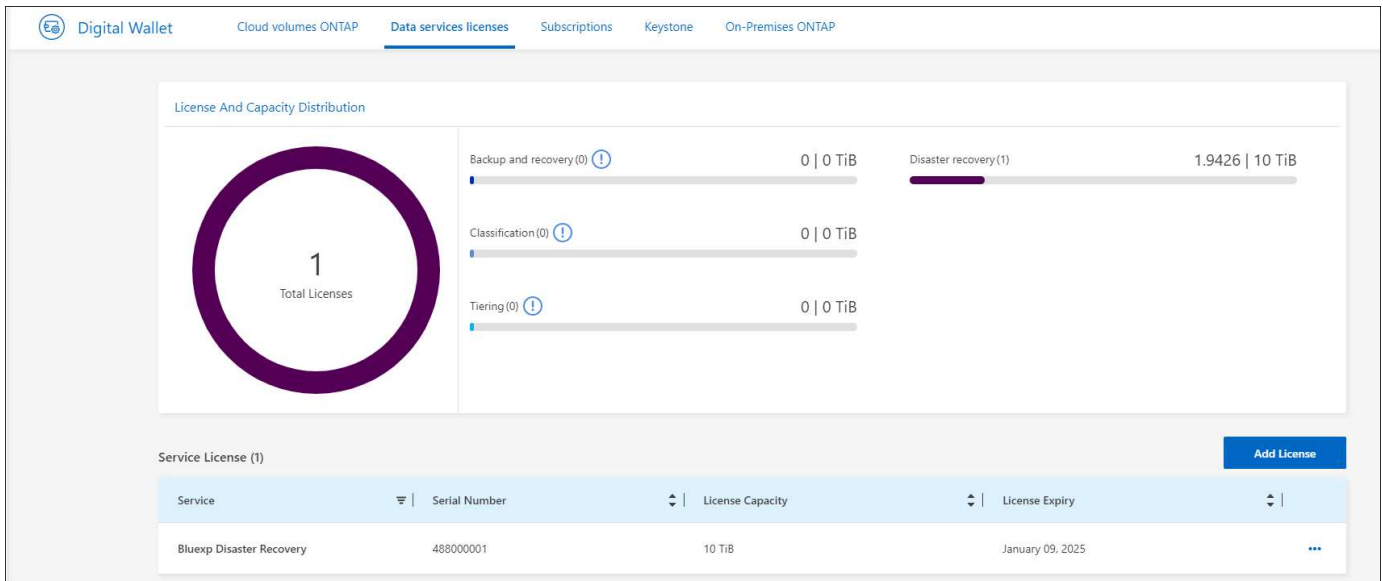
Digital Wallet Cloud volumes ONTAP Data services licenses Subscriptions Keystone On-Premises ONTAP

License And Capacity Distribution

1
Total Licenses

Backup and recovery (0) ! 0 | 0 TiB

Classification (0) ! 0 | 0 TiB

Tiering (0) ! 0 | 0 TiB

Disaster recovery (1) 1.9426 | 10 TiB

Service License (1)

Add License

| Service | Serial Number | License Capacity | License Expiry | |
|---|---|---|---|---|
| Bluexp Disaster Recovery | 488000001 | 10 TiB | January 09, 2025 | ••• |